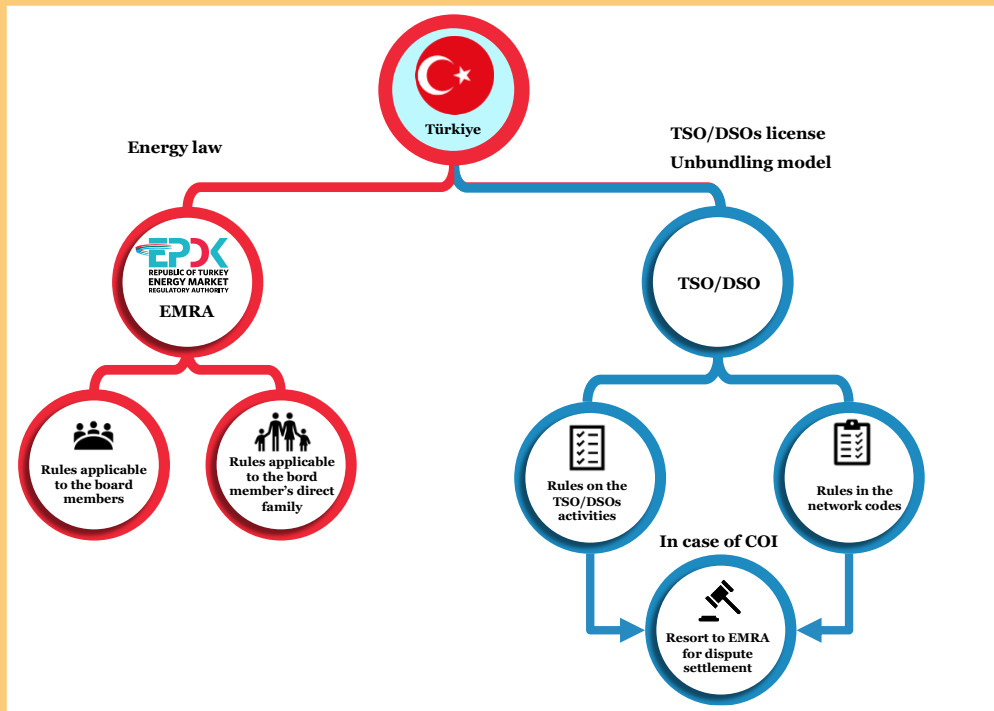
Türkiye

Energy law

TSO/DSOs license

Unbundling model

EPDK

REPUBLIC OF TURKEY ENERGY MARKET REGULATORY AUTHORITY

EMRA

TSO/DSO

Rules applicable to the board members

Rules applicable to the bord member's direct family

Rules on the TSO/DSOs activities

Rules in the network codes

In case of COI

Resort to EMRA for dispute settlement